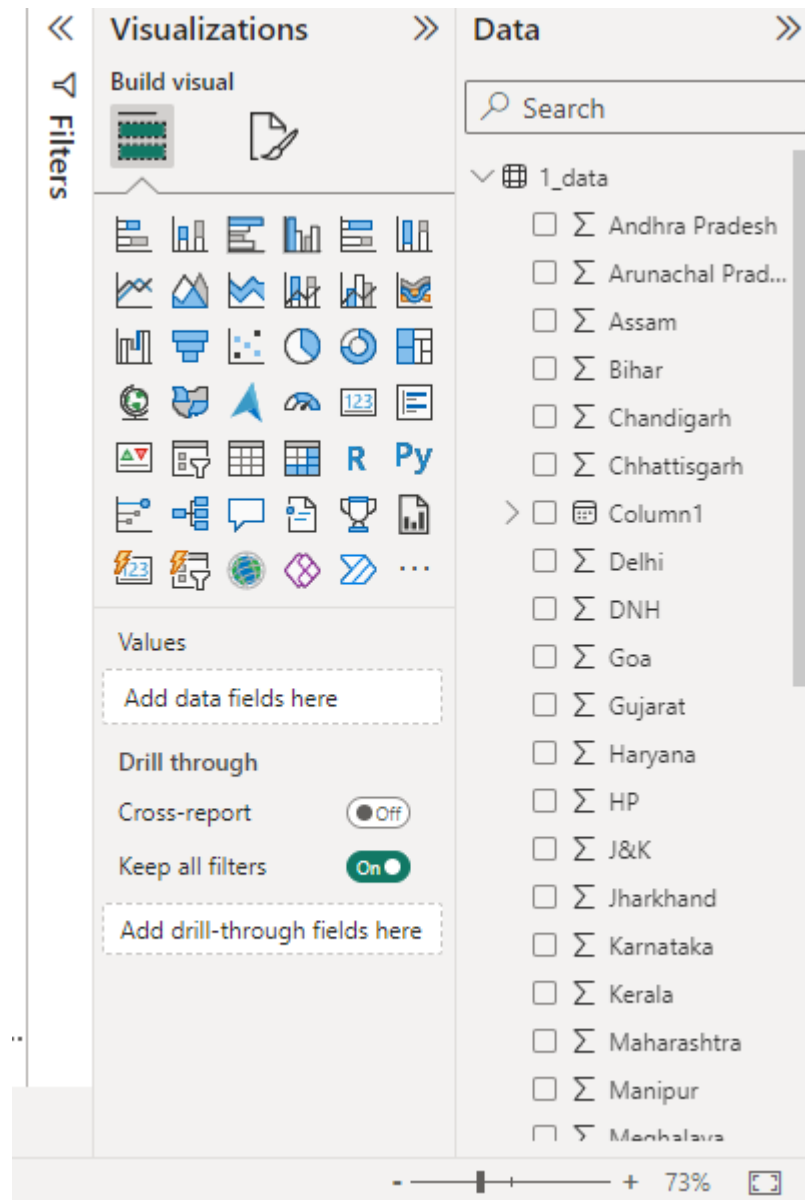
Filters

Visualizations

Build visual

R Py

Values

Add data fields here

Drill through

Cross-report Off

Keep all filters On

Add drill-through fields here

Data

Search

1_data

Andhra Pradesh
Arunachal Prad...
Assam
Bihar
Chandigarh
Chhattisgarh
Column1
Delhi
DNH
Goa
Gujarat
Haryana
HP
J&K
Jharkhand
Karnataka
Kerala
Maharashtra
Manipur
Meghalaya

- + 73%